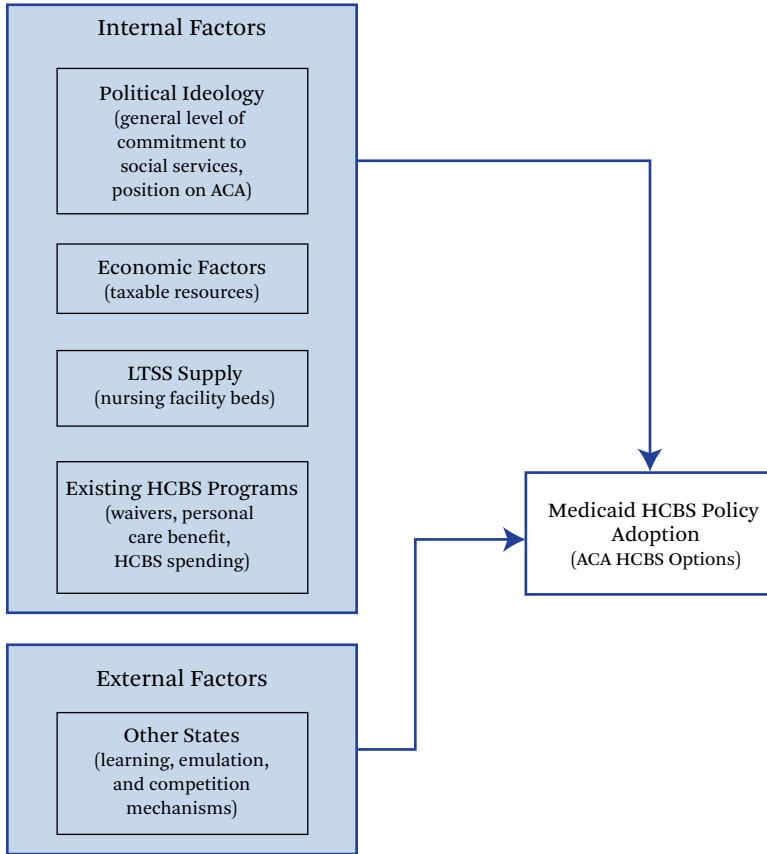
Internal Factors

Political Ideology
(general level of commitment to social services, position on ACA)

Economic Factors
(taxable resources)

LTSS Supply
(nursing facility beds)

Existing HCBS Programs
(waivers, personal care benefit, HCBS spending)

Medicaid HCBS Policy Adoption
(ACA HCBS Options)

External Factors

Other States
(learning, emulation, and competition mechanisms)